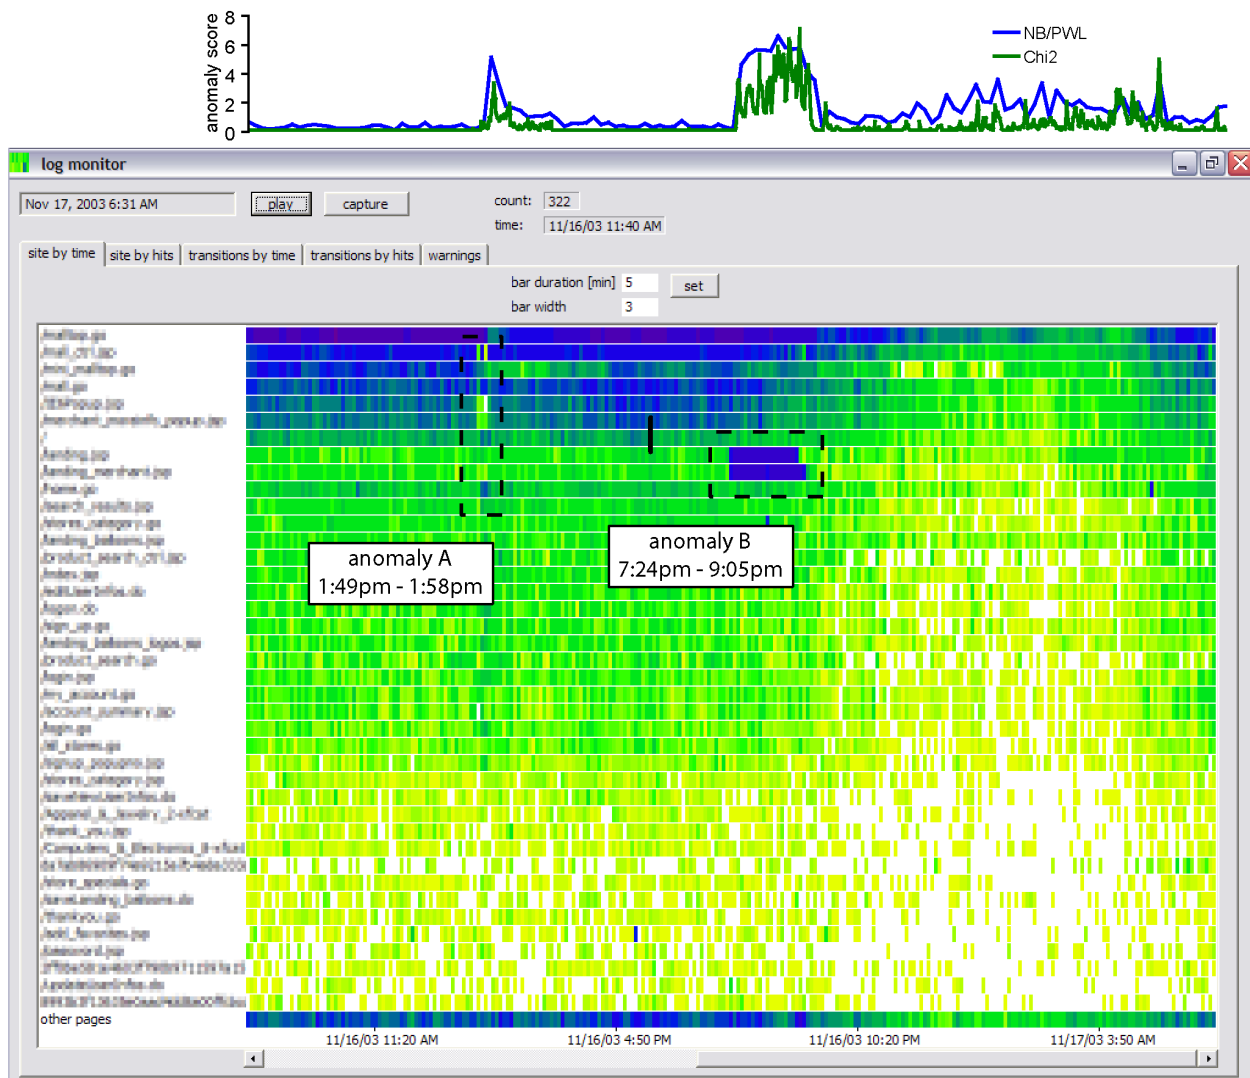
anomaly score
8
6
4
2
0
NB/PWL
Chi2

log monitor

Nov 17, 2003 6:31 AM
play
capture
count: 322
time: 11/16/03 11:40 AM

site by time | site by hits | transitions by time | transitions by hits | warnings

bar duration [min] 5
bar width 3
set

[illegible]

anomaly A
1:49pm - 1:58pm

anomaly B
7:24pm - 9:05pm

other pages

11/16/03 11:20 AM
11/16/03 4:50 PM
11/16/03 10:20 PM
11/17/03 3:50 AM